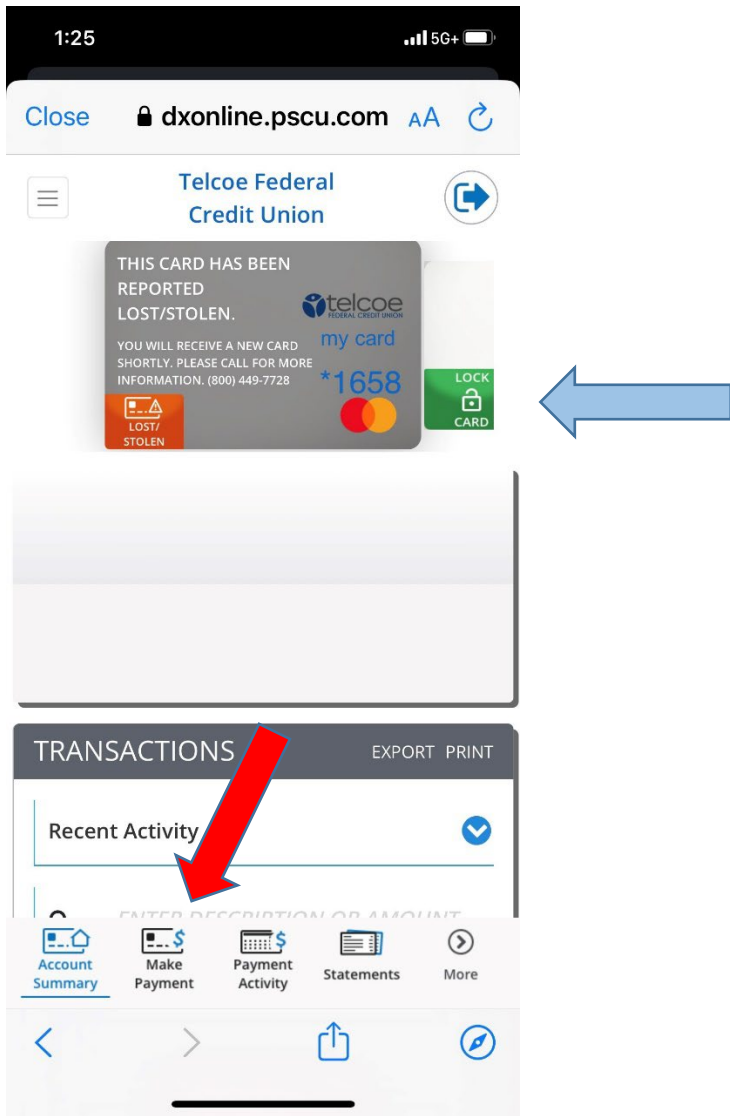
1:25
5G+

Close dxonline.pscu.com AA

Telcoe Federal Credit Union

THIS CARD HAS BEEN REPORTED LOST/STOLEN.

YOU WILL RECEIVE A NEW CARD SHORTLY. PLEASE CALL FOR MORE INFORMATION. (800) 449-7728

telcoe FEDERAL CREDIT UNION
my card
*1658

LOST/ STOLEN

LOCK CARD

TRANSACTIONS EXPORT PRINT

Recent Activity

ENTER DESCRIPTION OR AMOUNT

Account Summary
Make Payment
Payment Activity
Statements
More